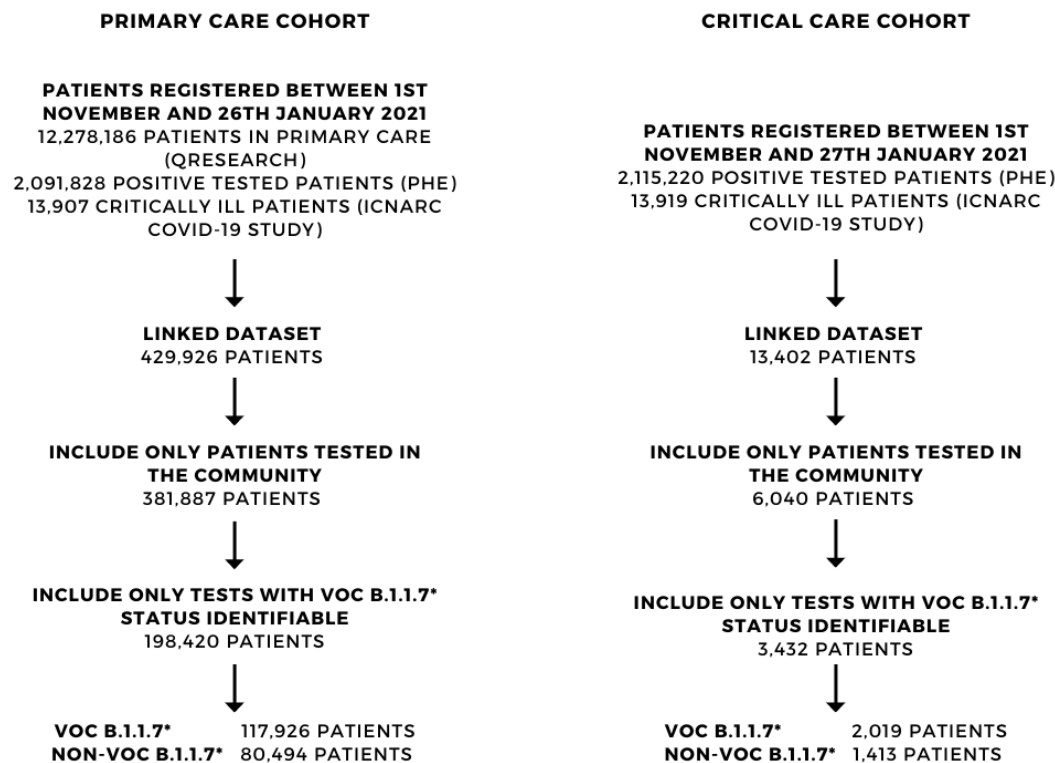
PRIMARY CARE COHORT

PATIENTS REGISTERED BETWEEN 1ST NOVEMBER AND 26TH JANUARY 2021
12,278,186 PATIENTS IN PRIMARY CARE (QRESEARCH)
2,091,828 POSITIVE TESTED PATIENTS (PHE)
13,907 CRITICALLY ILL PATIENTS (ICNARC COVID-19 STUDY)

LINKED DATASET
429,926 PATIENTS

INCLUDE ONLY PATIENTS TESTED IN THE COMMUNITY
381,887 PATIENTS

INCLUDE ONLY TESTS WITH VOC B.1.1.7* STATUS IDENTIFIABLE
198,420 PATIENTS

VOC B.1.1.7* 117,926 PATIENTS
NON-VOC B.1.1.7* 80,494 PATIENTS

CRITICAL CARE COHORT

PATIENTS REGISTERED BETWEEN 1ST NOVEMBER AND 27TH JANUARY 2021
2,115,220 POSITIVE TESTED PATIENTS (PHE)
13,919 CRITICALLY ILL PATIENTS (ICNARC COVID-19 STUDY)

LINKED DATASET
13,402 PATIENTS

INCLUDE ONLY PATIENTS TESTED IN THE COMMUNITY
6,040 PATIENTS

INCLUDE ONLY TESTS WITH VOC B.1.1.7* STATUS IDENTIFIABLE
3,432 PATIENTS

VOC B.1.1.7* 2,019 PATIENTS
NON-VOC B.1.1.7* 1,413 PATIENTS